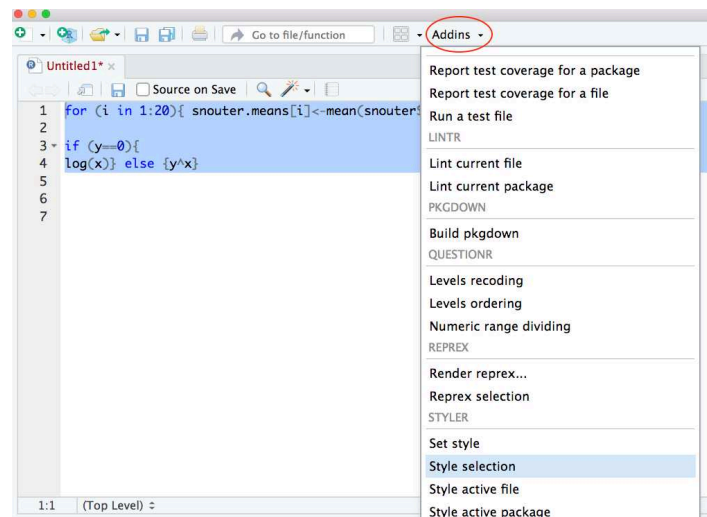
Go to file/function
Addins

Untitled1*

Source on Save

1 for (i in 1:20){ snouter.means[i]<-mean(snouter$
2
3 if (y==0){
4 log(x)} else {y^x}
5
6
7

1:1 (Top Level)

Report test coverage for a package
Report test coverage for a file
Run a test file
LINTR
Lint current file
Lint current package
PKGDOWN
Build pkgdown
QUESTIONR
Levels recoding
Levels ordering
Numeric range dividing
REPREX
Render reprex...
Reprex selection
STYLER
Set style
Style selection
Style active file
Style active package